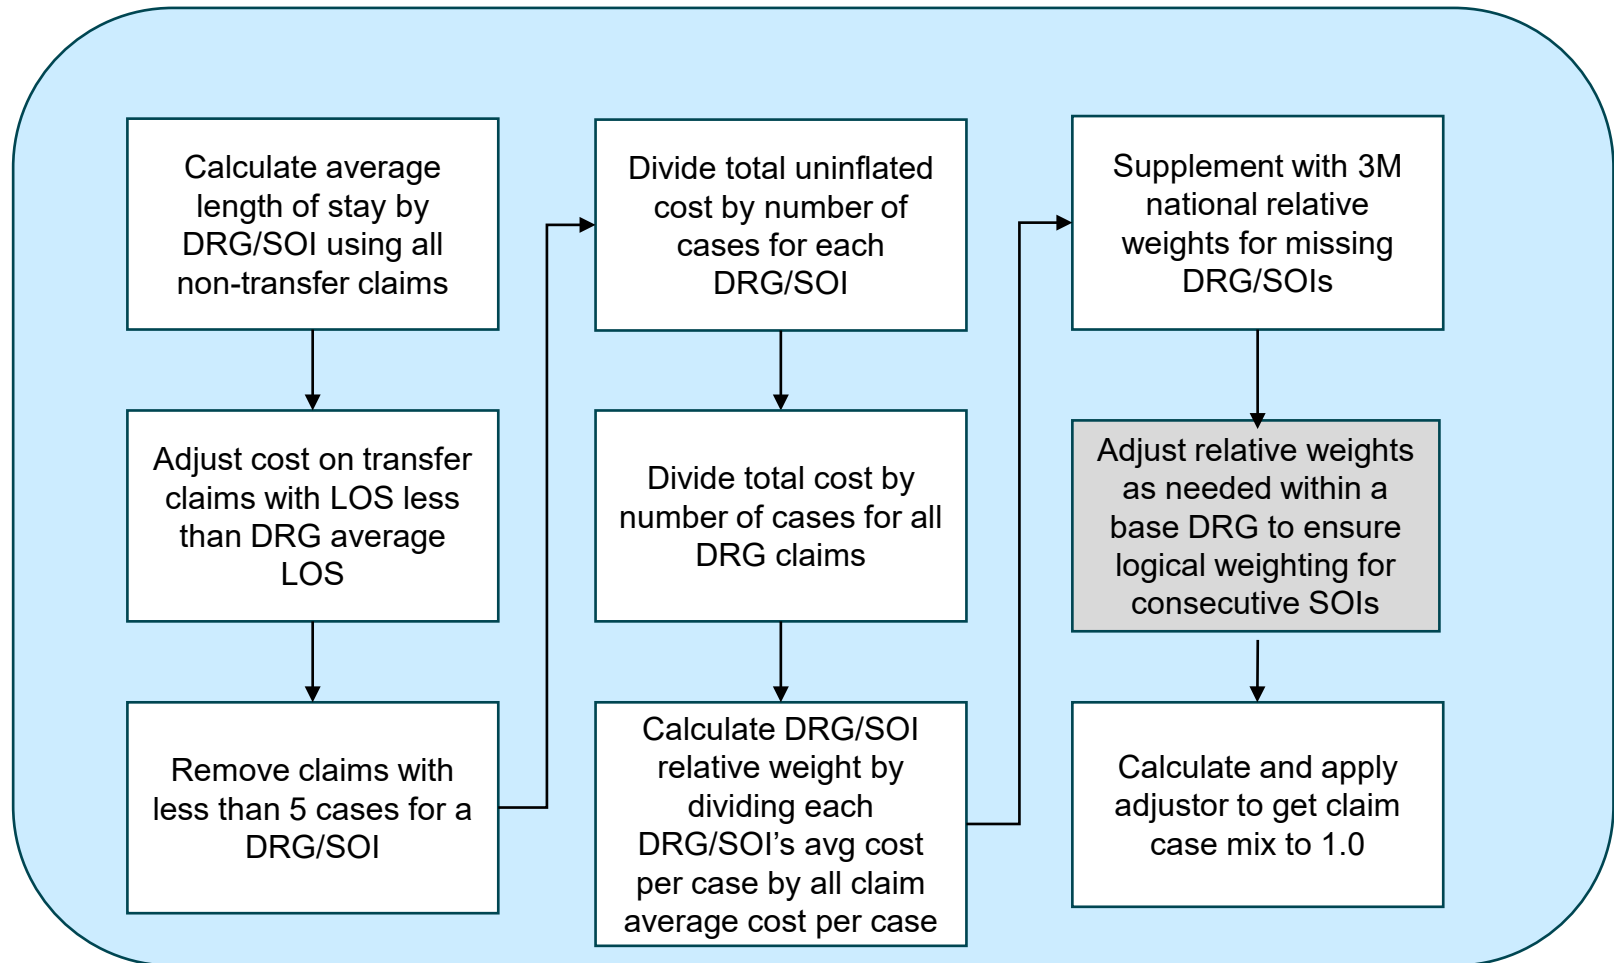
Calculate average length of stay by DRG/SOI using all non-transfer claims

Adjust cost on transfer claims with LOS less than DRG average LOS

Remove claims with less than 5 cases for a DRG/SOI

Divide total uninflated cost by number of cases for each DRG/SOI

Divide total cost by number of cases for all DRG claims

Calculate DRG/SOI relative weight by dividing each DRG/SOI's avg cost per case by all claim average cost per case

Supplement with 3M national relative weights for missing DRG/SOIs

Adjust relative weights as needed within a base DRG to ensure logical weighting for consecutive SOIs

Calculate and apply adjustor to get claim case mix to 1.0